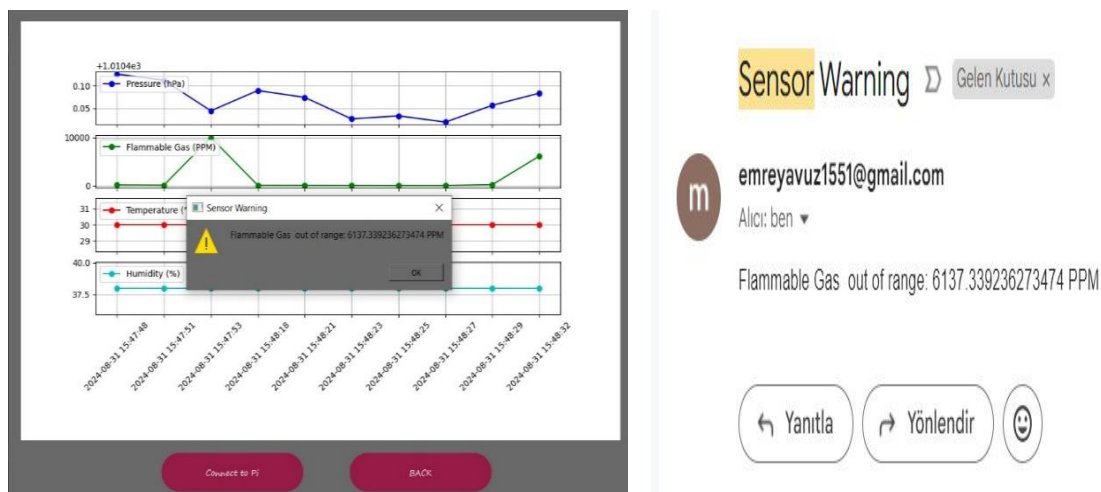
+1.0104e3
0.10
0.05
Pressure (hPa)
10000
0
Flammable Gas (PPM)
31
30
29
Temperature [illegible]
Sensor Warning
Flammable Gas out of range: 6137.339236273474 PPM
OK
40.0
37.5
Humidity (%)
2024-08-31 15:47:48
2024-08-31 15:47:51
2024-08-31 15:47:53
2024-08-31 15:48:18
2024-08-31 15:48:21
2024-08-31 15:48:23
2024-08-31 15:48:25
2024-08-31 15:48:27
2024-08-31 15:48:29
2024-08-31 15:48:32
Connect to Pi
BACK

Sensor Warning
Gelen Kutusu ×
m
emreyavuz1551@gmail.com
Alıcı: ben ▾
Flammable Gas out of range: 6137.339236273474 PPM
Yanıtla
Yönlendir